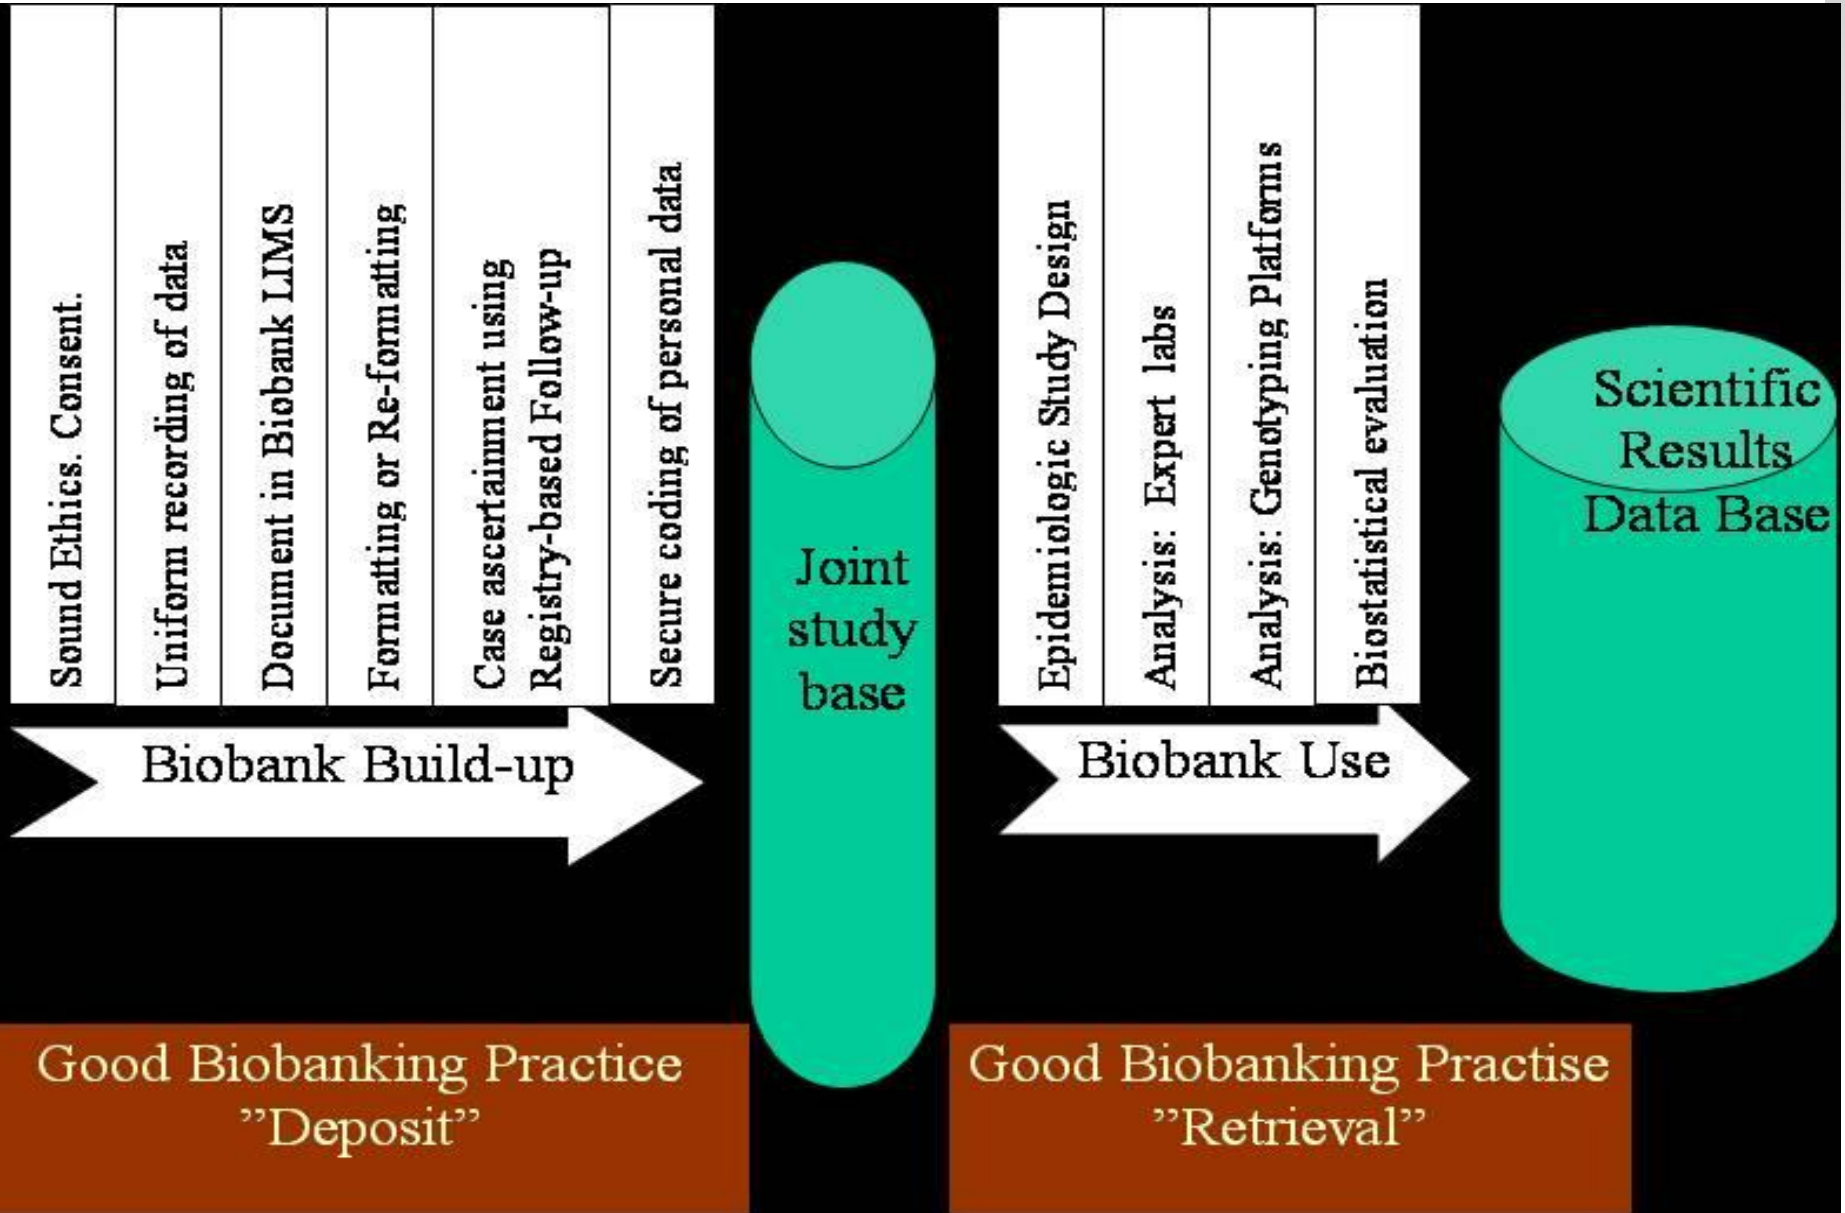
Sound Ethics. Consent.

Uniform recording of data

Document in Biobank LIMS

Formatting or Re-formatting

Case ascertainment using Registry-based Follow-up

Secure coding of personal data

Biobank Build-up

Joint study base

Epidemiologic Study Design

Analysis: Expert labs

Analysis: Genotyping Platforms

Biostatistical evaluation

Biobank Use

Scientific Results Data Base

Good Biobanking Practice
"Deposit"

Good Biobanking Practise
"Retrieval"